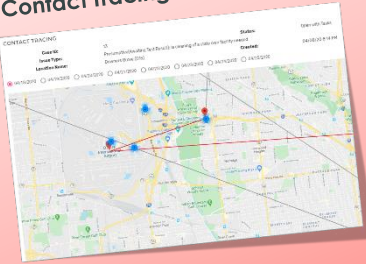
Contact Tracing

CONTACT TRACING

Case Id:
Issue Type:
Location Name:

Status:
Created:

Opened by Tyson

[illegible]

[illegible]

○ 04/16/2020 ○ 04/14/2020 ○ 04/13/2020 ○ 04/11/2020 ○ 04/10/2020 ○ 04/09/2020 ○ 04/08/2020 ○ 04/07/2020